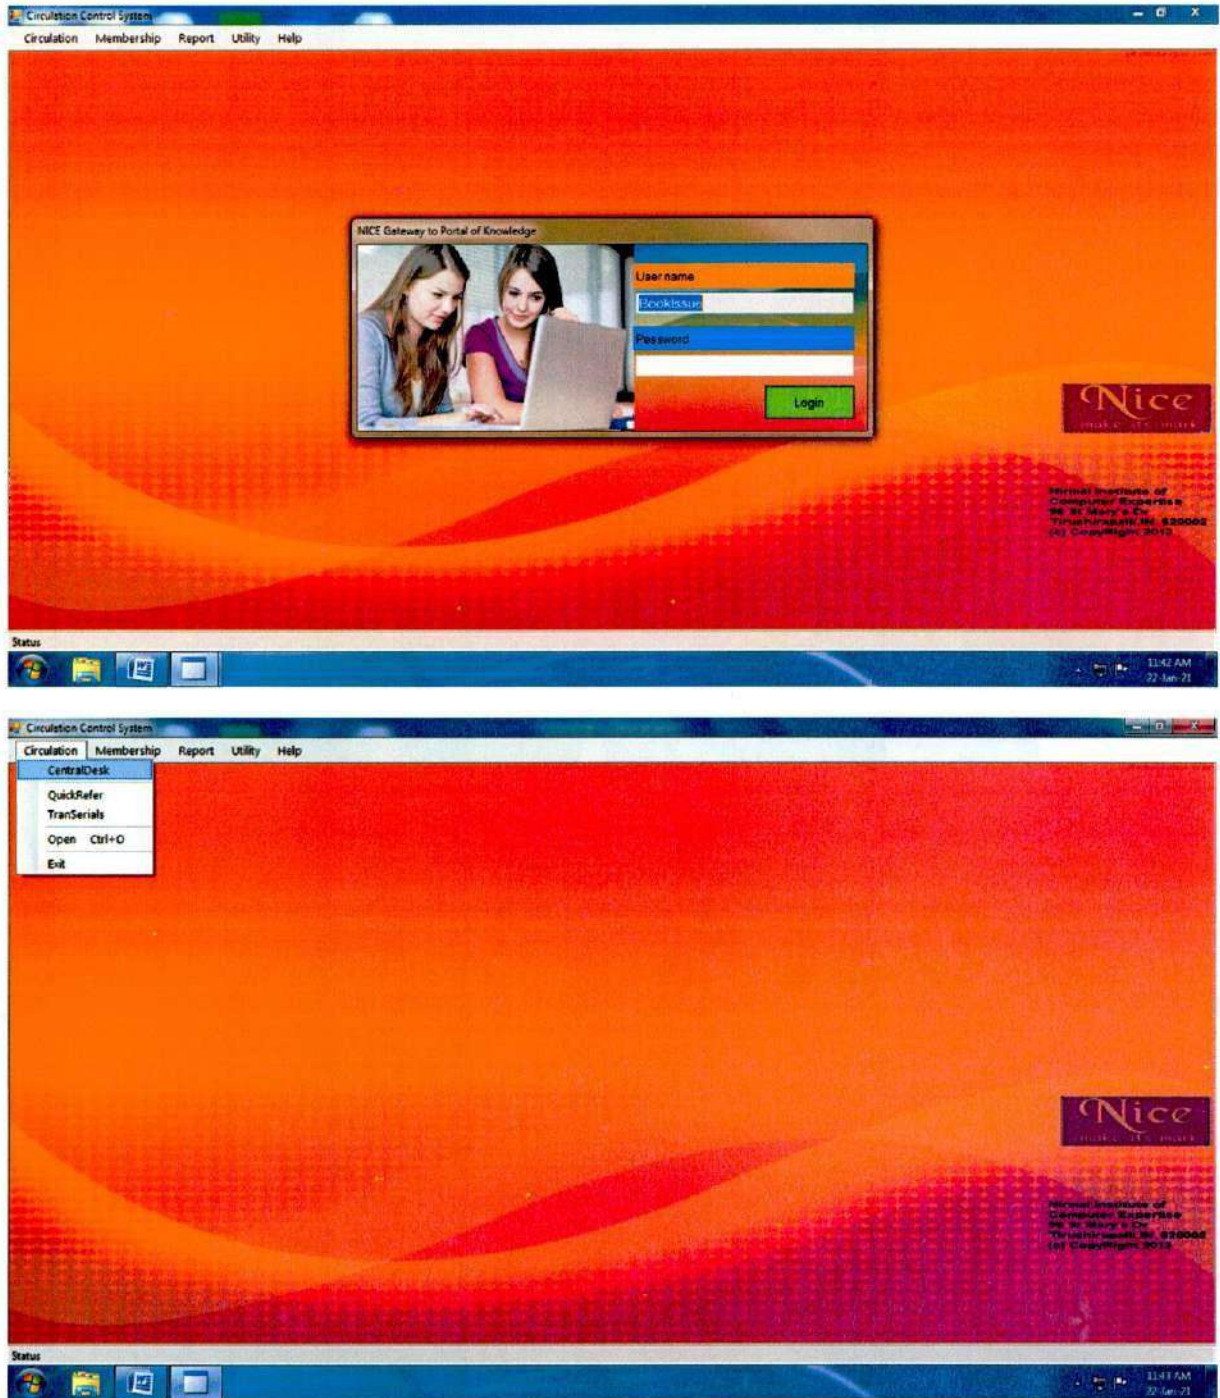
Circulation Control System

Circulation Membership Report Utility Help

NICE Gateway to Portal of Knowledge

User name

BookIssue

Password

Login

Nice
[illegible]

Nirmal Institute of Computer Expertise
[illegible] St Mary's Dr
Tiruchirapalli IN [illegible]
(c) CopyRight 2013

Status

11:42 AM
22-Jan-21

Circulation Control System

Circulation Membership Report Utility Help

CentralDesk
QuickRefer
TranSerials
Open Ctrl+O
Exit

Nice
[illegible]

Nirmal Institute of Computer Expertise
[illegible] St Mary's Dr
Tiruchirapalli IN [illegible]
(c) CopyRight 2013

Status

11:43 AM
22-Jan-21